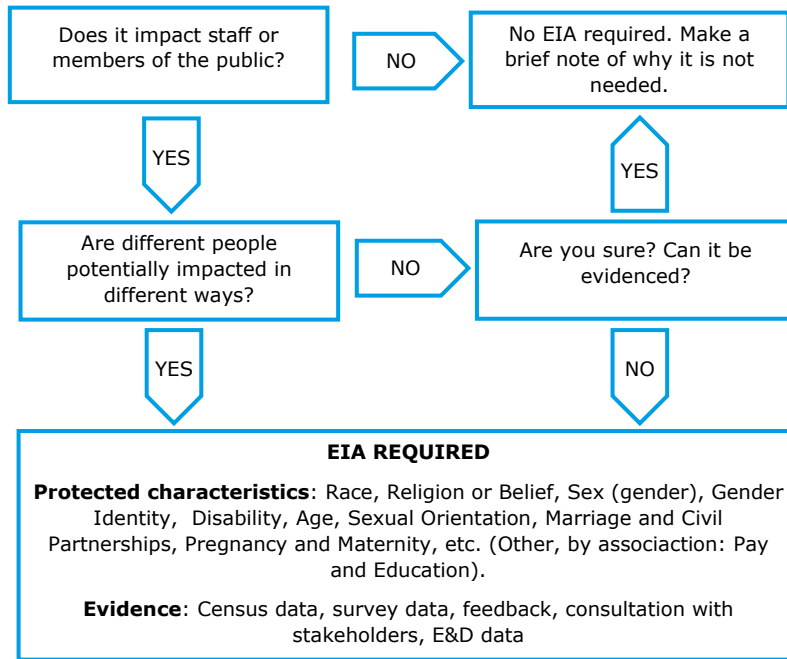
Does it impact staff or members of the public?

NO

No EIA required. Make a brief note of why it is not needed.

YES

YES

Are different people potentially impacted in different ways?

NO

Are you sure? Can it be evidenced?

YES

NO

EIA REQUIRED

**Protected characteristics**: Race, Religion or Belief, Sex (gender), Gender Identity, Disability, Age, Sexual Orientation, Marriage and Civil Partnerships, Pregnancy and Maternity, etc. (Other, by associaction: Pay and Education).

**Evidence**: Census data, survey data, feedback, consultation with stakeholders, E&D data